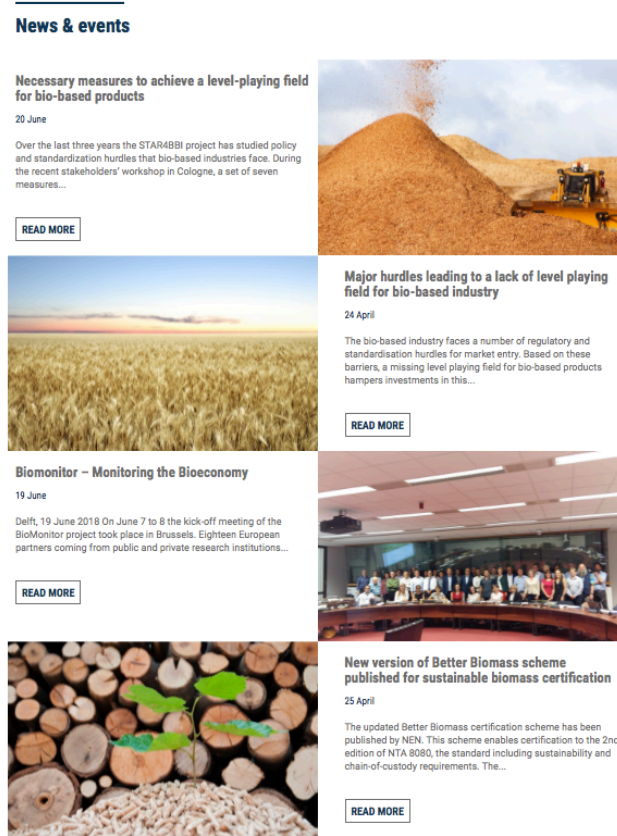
News & events

Necessary measures to achieve a level-playing field for bio-based products

20 June

Over the last three years the STAR4BBI project has studied policy and standardization hurdles that bio-based industries face. During the recent stakeholders' workshop in Cologne, a set of seven measures...

READ MORE

Major hurdles leading to a lack of level playing field for bio-based industry

24 April

The bio-based industry faces a number of regulatory and standardisation hurdles for market entry. Based on these barriers, a missing level playing field for bio-based products hampers investments in this...

READ MORE

Biomonitor – Monitoring the Bioeconomy

19 June

Delft, 19 June 2018 On June 7 to 8 the kick-off meeting of the BioMonitor project took place in Brussels. Eighteen European partners coming from public and private research institutions...

READ MORE

New version of Better Biomass scheme published for sustainable biomass certification

25 April

The updated Better Biomass certification scheme has been published by NEN. This scheme enables certification to the 2nd edition of NTA 8080, the standard including sustainability and chain-of-custody requirements. The...

READ MORE